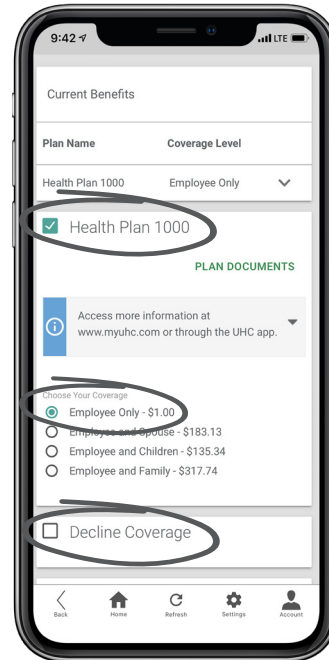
9:42 LTE

Current Benefits

| Plan Name | Coverage Level |
|---|---|
| Health Plan 1000 | Employee Only |

Health Plan 1000

PLAN DOCUMENTS

Access more information at www.myuhc.com or through the UHC app.

Choose Your Coverage

Employee Only - $1.00

Employee and Spouse - $183.13

Employee and Children - $135.34

Employee and Family - $317.74

Decline Coverage

Back Home Refresh Settings Account